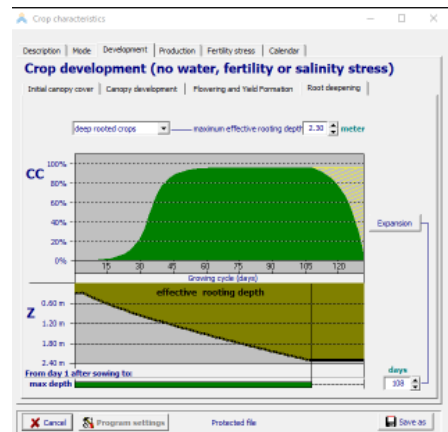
Crop characteristics

Description | Mode | Development | Production | Fertility stress | Calendar

Crop development (no water, fertility or salinity stress)

Initial canopy cover | Canopy development | Flowering and Yield Formation | Root deepening

deep rooted crops — maximum effective rooting depth 2.30 meter

CC

100 %
80 %
60 %
40 %
20 %
0 %

Expansion

0.60 m
1.20 m
1.80 m
2.40 m

Growing cycle (days)

effective rooting depth

Z

From day 1 after sowing to: max depth

days
108

Cancel | Program settings | Protected file | Save as